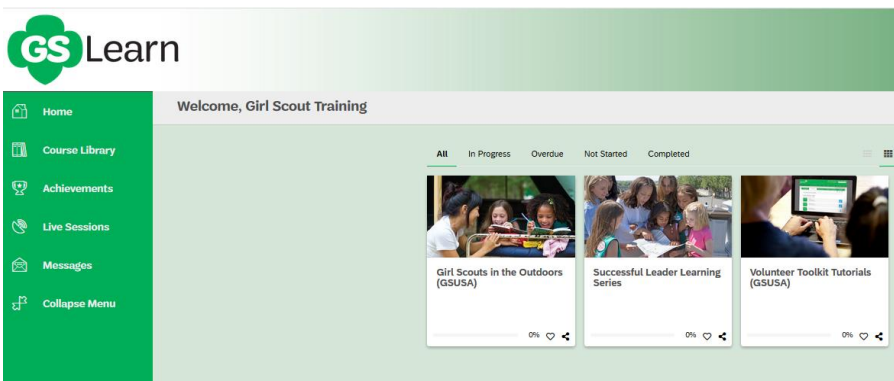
GS Learn

Home
Course Library
Achievements
Live Sessions
Messages
Collapse Menu

Welcome, Girl Scout Training

All
In Progress
Overdue
Not Started
Completed

Girl Scouts in the Outdoors (GSUSA)
0%

Successful Leader Learning Series
0%

Volunteer Toolkit Tutorials (GSUSA)
0%